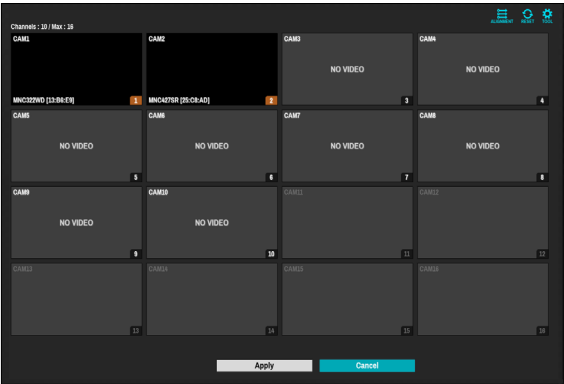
Channels : 10 / Max : 16

ALIGNMENT RESET TOOL

CAM1
MNC322WD [13:B4:E9] 1

CAM2
MNC427SR [25:C8:AD] 2

CAM3
NO VIDEO
3

CAM4
NO VIDEO
4

CAM5
NO VIDEO
5

CAM6
NO VIDEO
6

CAM7
NO VIDEO
7

CAM8
NO VIDEO
8

CAM9
NO VIDEO
9

CAM10
NO VIDEO
10

CAM11
11

CAM12
12

CAM13
13

CAM14
14

CAM15
15

CAM16
16

Apply Cancel